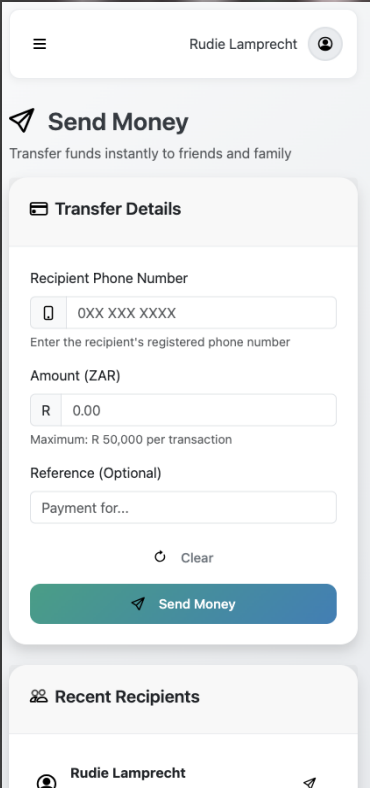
Rudie Lamprecht

Send Money

Transfer funds instantly to friends and family

Transfer Details

Recipient Phone Number

0XX XXX XXXX

Enter the recipient's registered phone number

Amount (ZAR)

R 0.00

Maximum: R 50,000 per transaction

Reference (Optional)

Payment for...

Clear

Send Money

Recent Recipients

Rudie Lamprecht